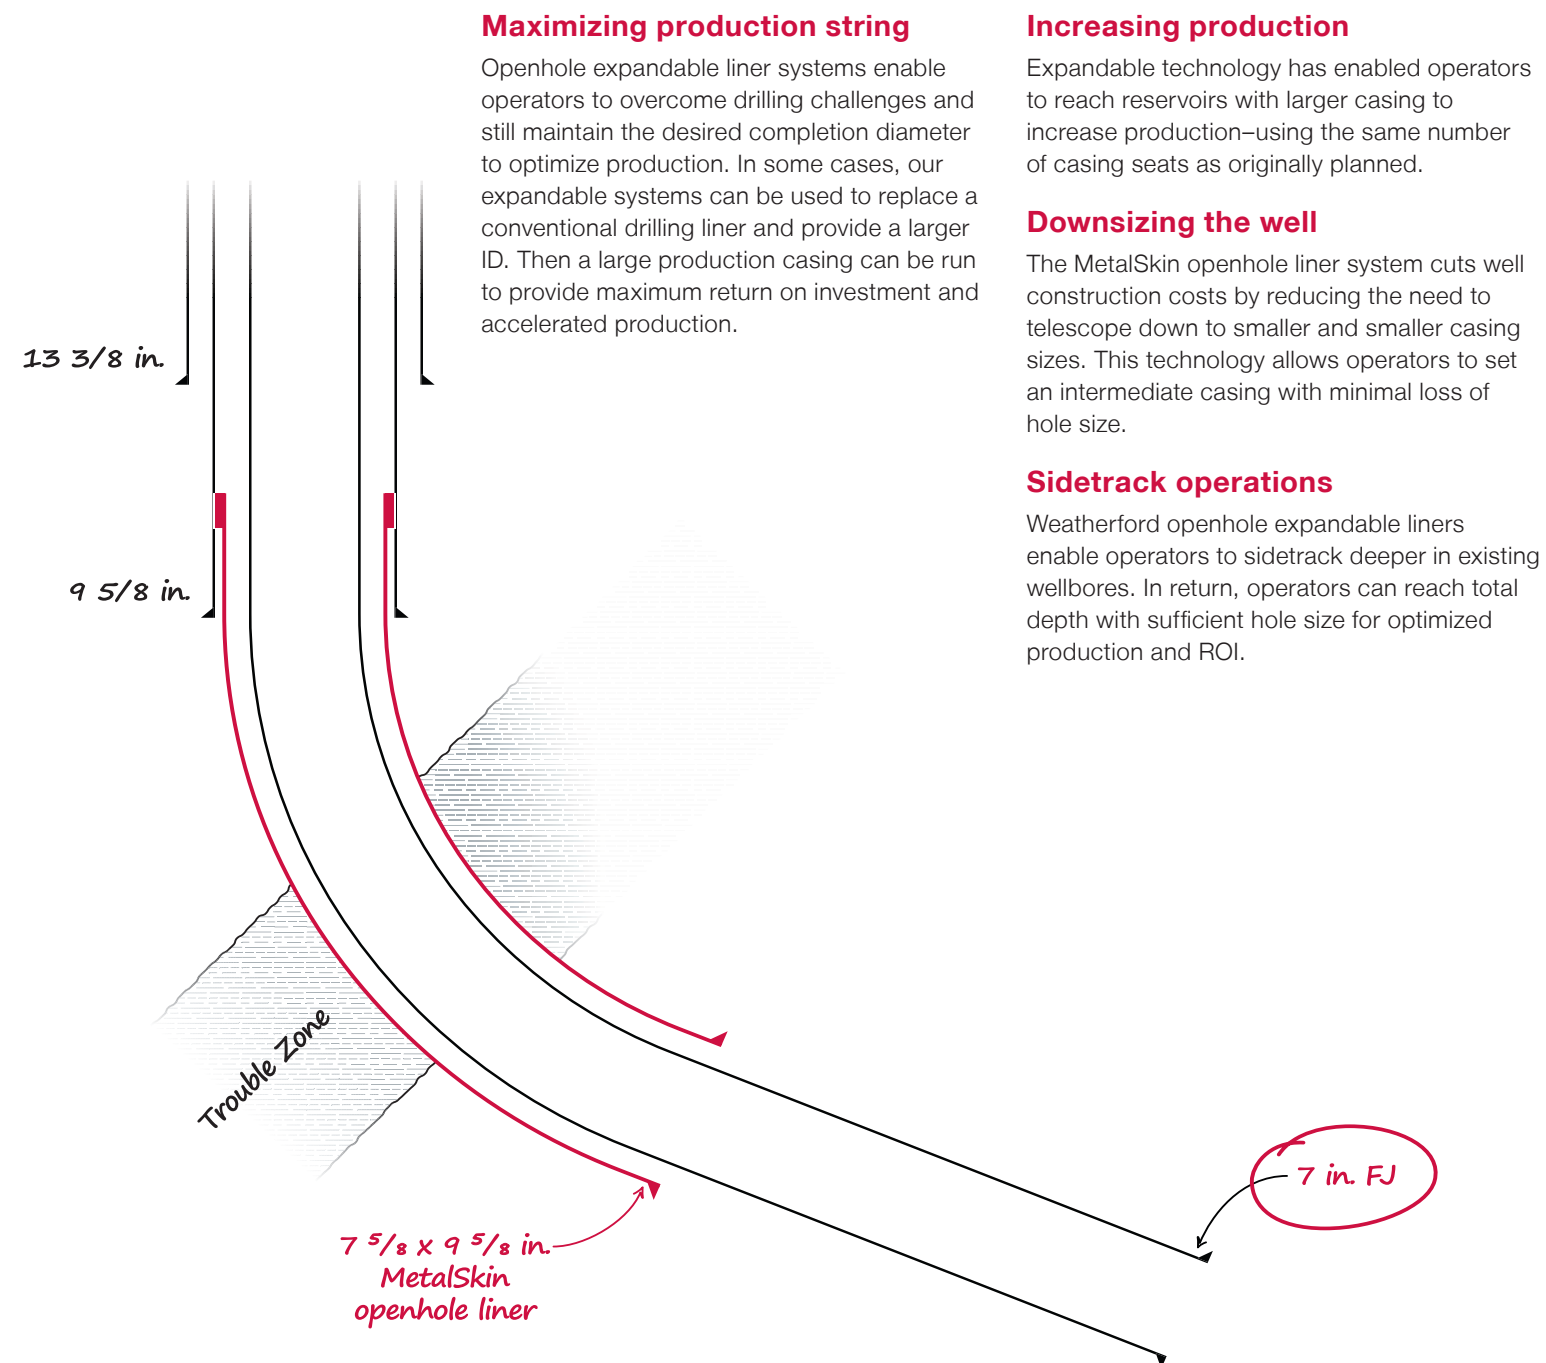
Maximizing production string

Openhole expandable liner systems enable operators to overcome drilling challenges and still maintain the desired completion diameter to optimize production. In some cases, our expandable systems can be used to replace a conventional drilling liner and provide a larger ID. Then a large production casing can be run to provide maximum return on investment and accelerated production.

Increasing production

Expandable technology has enabled operators to reach reservoirs with larger casing to increase production–using the same number of casing seats as originally planned.

Downsizing the well

The MetalSkin openhole liner system cuts well construction costs by reducing the need to telescope down to smaller and smaller casing sizes. This technology allows operators to set an intermediate casing with minimal loss of hole size.

Sidetrack operations

Weatherford openhole expandable liners enable operators to sidetrack deeper in existing wellbores. In return, operators can reach total depth with sufficient hole size for optimized production and ROI.

13 3/8 in.

9 5/8 in.

Trouble Zone

7 $^5/_8$ x 9 $^5/_8$ in. MetalSkin openhole liner

7 in. FJ